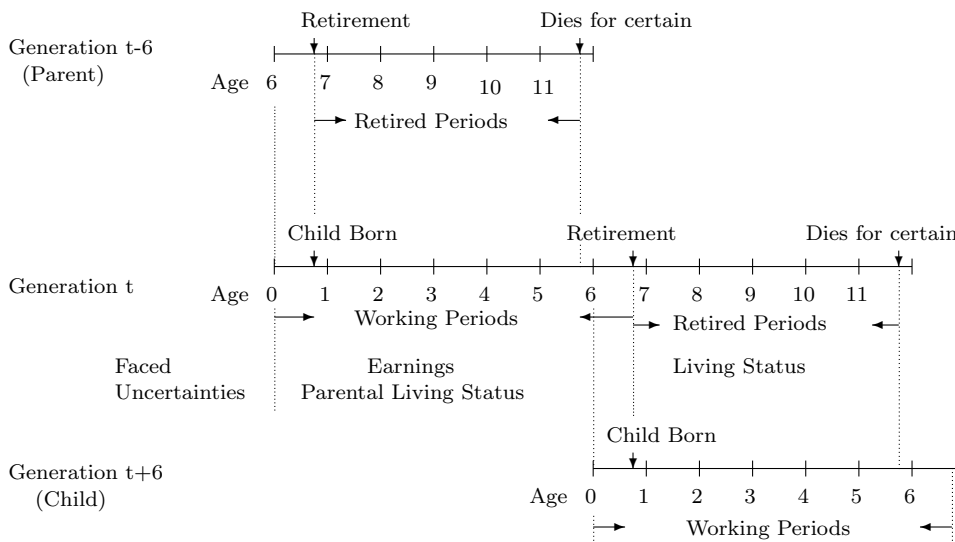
Retirement

Dies for certain

Generation t-6 (Parent)

Age 6 7 8 9 10 11

Retired Periods

Child Born

Retirement

Dies for certain

Generation t

Age 0 1 2 3 4 5 6 7 8 9 10 11

Working Periods

Retired Periods

Faced Uncertainties

Earnings
Parental Living Status

Living Status

Child Born

Generation t+6 (Child)

Age 0 1 2 3 4 5 6

Working Periods